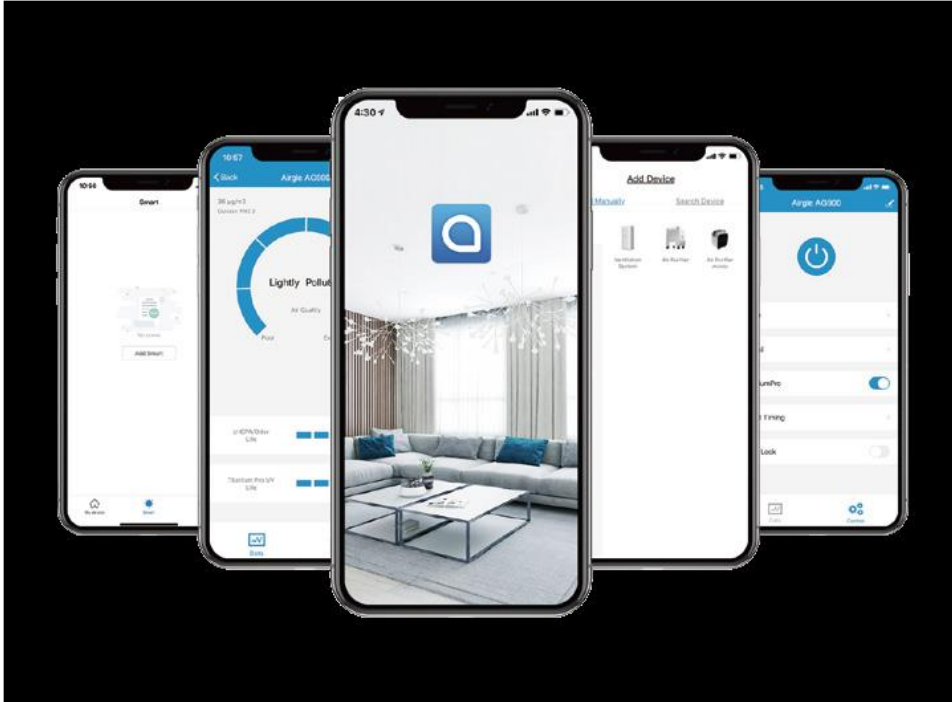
10:56
Smart
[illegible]
Add Smart
My device
Smart

10:57
Back
Airgle AG300
36 μg/m3
Outdoor PM2.5
Lightly Pollute
Air Quality
Poor
c-HEPA/Odor Life
Titanium Pro UV Life
Data

4:30

Add Device
Manually
Search Device
Ventilation System
Air Purifier
Air Purifier mobile

Airgle AG300
umPro
Timing
Lock
Data
Control